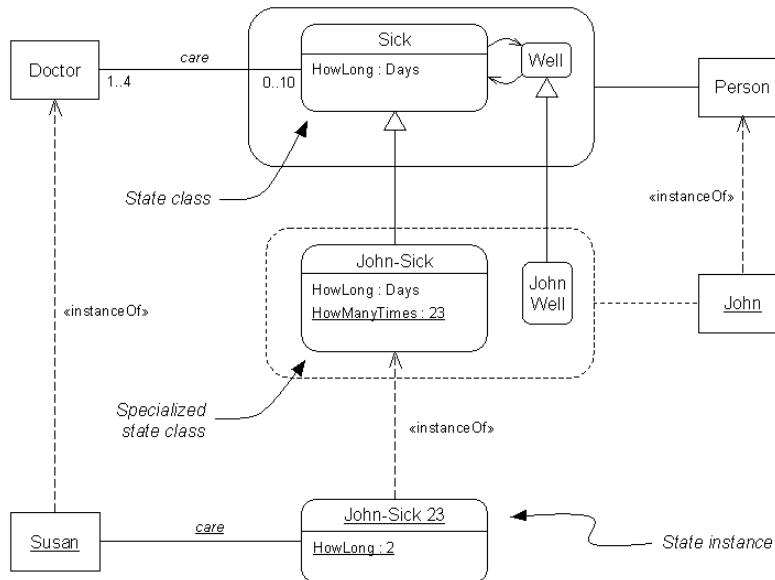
Doctor

care

1..4

0..10

Sick

HowLong : Days

Well

Person

State class

«instanceOf»

John-Sick

HowLong : Days

HowManyTimes : 23

John Well

John

«instanceOf»

Specialized state class

«instanceOf»

Susan

care

John-Sick 23

HowLong : 2

State instance